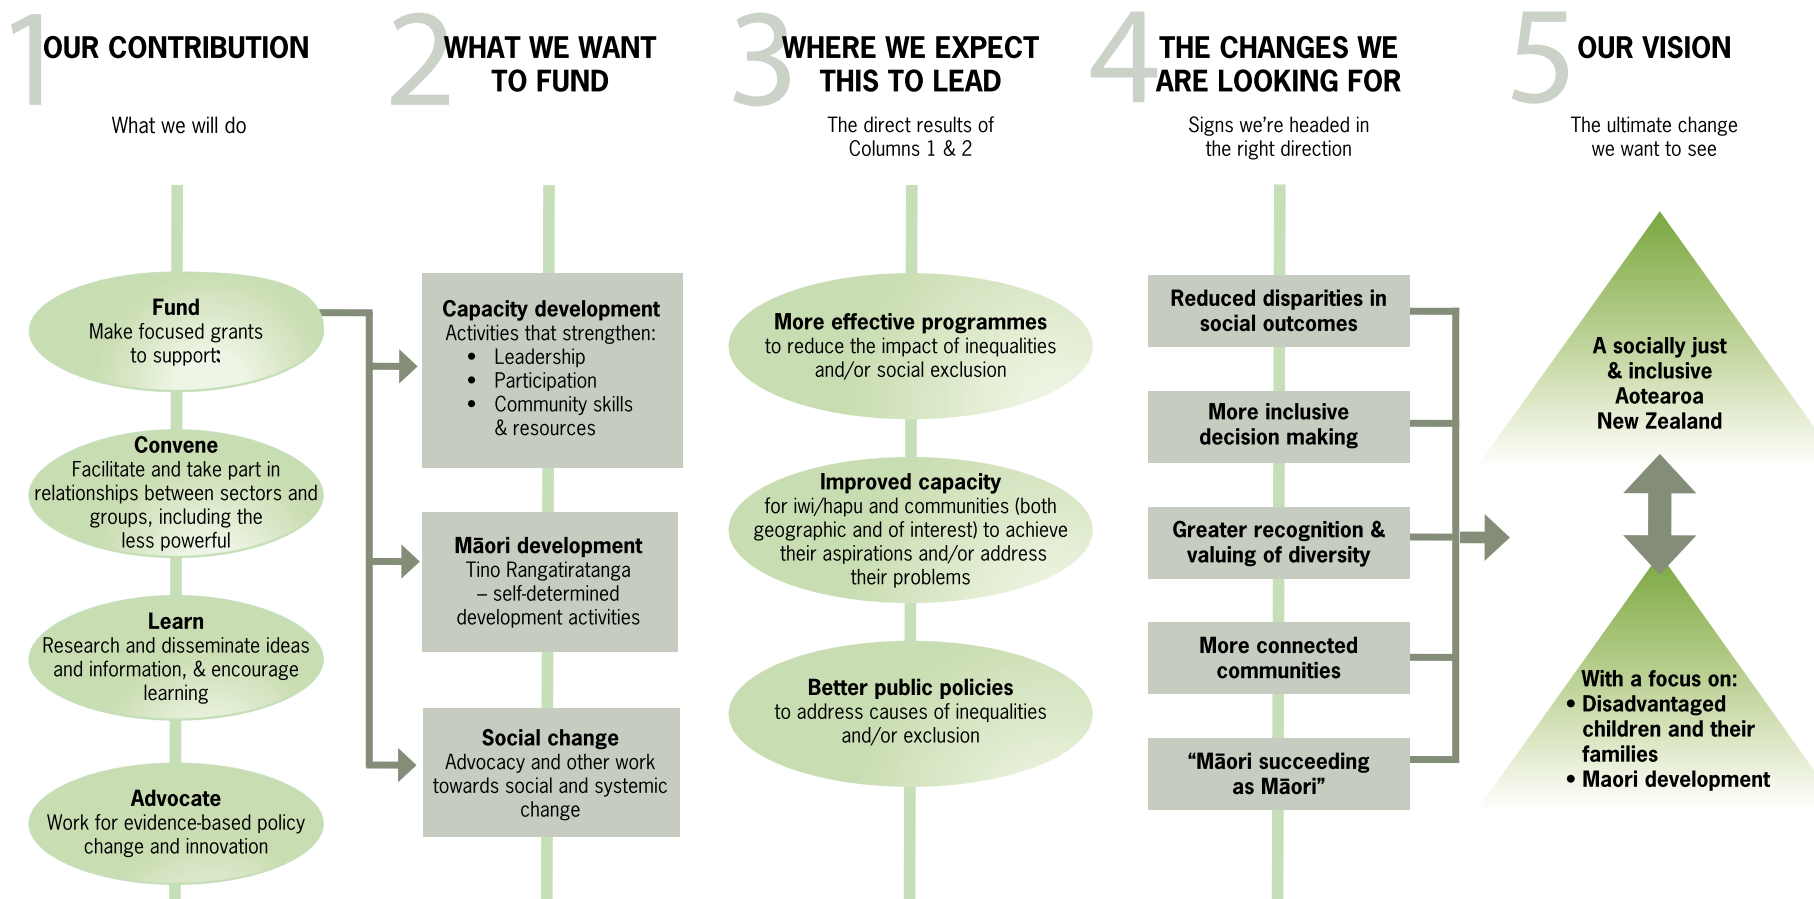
1 OUR CONTRIBUTION

What we will do

2 WHAT WE WANT TO FUND

3 WHERE WE EXPECT THIS TO LEAD

The direct results of Columns 1 & 2

4 THE CHANGES WE ARE LOOKING FOR

Signs we're headed in the right direction

5 OUR VISION

The ultimate change we want to see

**Fund**
Make focused grants to support:

**Convene**
Facilitate and take part in relationships between sectors and groups, including the less powerful

**Learn**
Research and disseminate ideas and information, & encourage learning

**Advocate**
Work for evidence-based policy change and innovation

**Capacity development**
Activities that strengthen:
- Leadership
- Participation
- Community skills & resources

**Māori development**
Tino Rangatiratanga – self-determined development activities

**Social change**
Advocacy and other work towards social and systemic change

**More effective programmes**
to reduce the impact of inequalities and/or social exclusion

**Improved capacity**
for iwi/hapu and communities (both geographic and of interest) to achieve their aspirations and/or address their problems

**Better public policies**
to address causes of inequalities and/or exclusion

**Reduced disparities in social outcomes**

**More inclusive decision making**

**Greater recognition & valuing of diversity**

**More connected communities**

**"Māori succeeding as Māori"**

**A socially just & inclusive Aotearoa New Zealand**

**With a focus on:**
- **Disadvantaged children and their families**
- **Maori development**